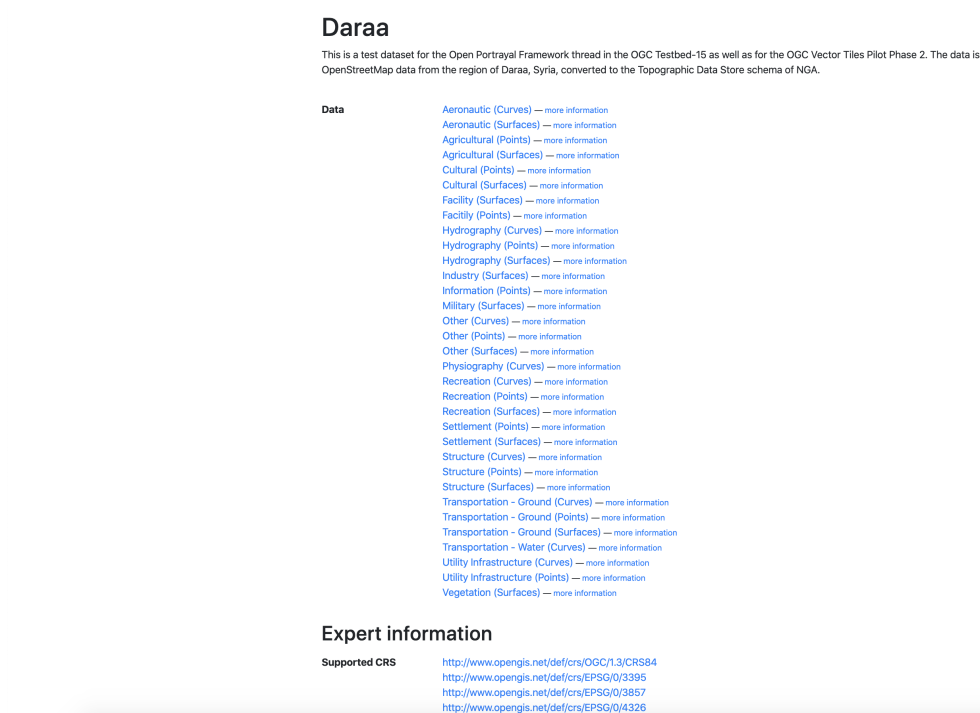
Daraa

This is a test dataset for the Open Portrayal Framework thread in the OGC Testbed-15 as well as for the OGC Vector Tiles Pilot Phase 2. The data is OpenStreetMap data from the region of Daraa, Syria, converted to the Topographic Data Store schema of NGA.

Data

Aeronautic (Curves) — more information
Aeronautic (Surfaces) — more information
Agricultural (Points) — more information
Agricultural (Surfaces) — more information
Cultural (Points) — more information
Cultural (Surfaces) — more information
Facility (Surfaces) — more information
Facitily (Points) — more information
Hydrography (Curves) — more information
Hydrography (Points) — more information
Hydrography (Surfaces) — more information
Industry (Surfaces) — more information
Information (Points) — more information
Military (Surfaces) — more information
Other (Curves) — more information
Other (Points) — more information
Other (Surfaces) — more information
Physiography (Curves) — more information
Recreation (Curves) — more information
Recreation (Points) — more information
Recreation (Surfaces) — more information
Settlement (Points) — more information
Settlement (Surfaces) — more information
Structure (Curves) — more information
Structure (Points) — more information
Structure (Surfaces) — more information
Transportation - Ground (Curves) — more information
Transportation - Ground (Points) — more information
Transportation - Ground (Surfaces) — more information
Transportation - Water (Curves) — more information
Utility Infrastructure (Curves) — more information
Utility Infrastructure (Points) — more information
Vegetation (Surfaces) — more information

Expert information

Supported CRS

http://www.opengis.net/def/crs/OGC/1.3/CRS84
http://www.opengis.net/def/crs/EPSG/0/3395
http://www.opengis.net/def/crs/EPSG/0/3857
http://www.opengis.net/def/crs/EPSG/0/4326